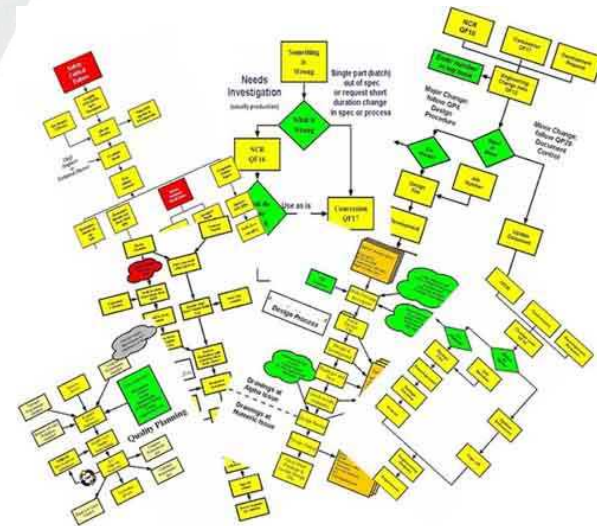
Something is Wrong

Needs Investigation
(usually production)

Single part (batch) out of spec or request short duration change in spec or process

What is Wrong

NCR QF16

Use as is

Concession QF17

NCR QF16

Major Change: follow QP4 Design Procedure

Minor Change: follow QP20 Document Control

Design Process

Quality Planning

Drawings at Alpha Issue

Drawings at Numeric Issue

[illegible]